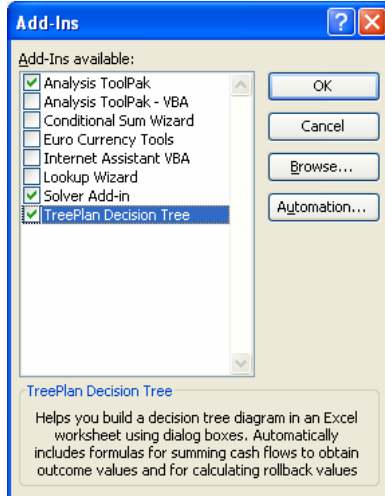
Add-Ins

?

X

Add-Ins available:

Analysis ToolPak
Analysis ToolPak - VBA
Conditional Sum Wizard
Euro Currency Tools
Internet Assistant VBA
Lookup Wizard
Solver Add-in
TreePlan Decision Tree

OK

Cancel

Browse...

Automation...

TreePlan Decision Tree

Helps you build a decision tree diagram in an Excel worksheet using dialog boxes. Automatically includes formulas for summing cash flows to obtain outcome values and for calculating rollback values